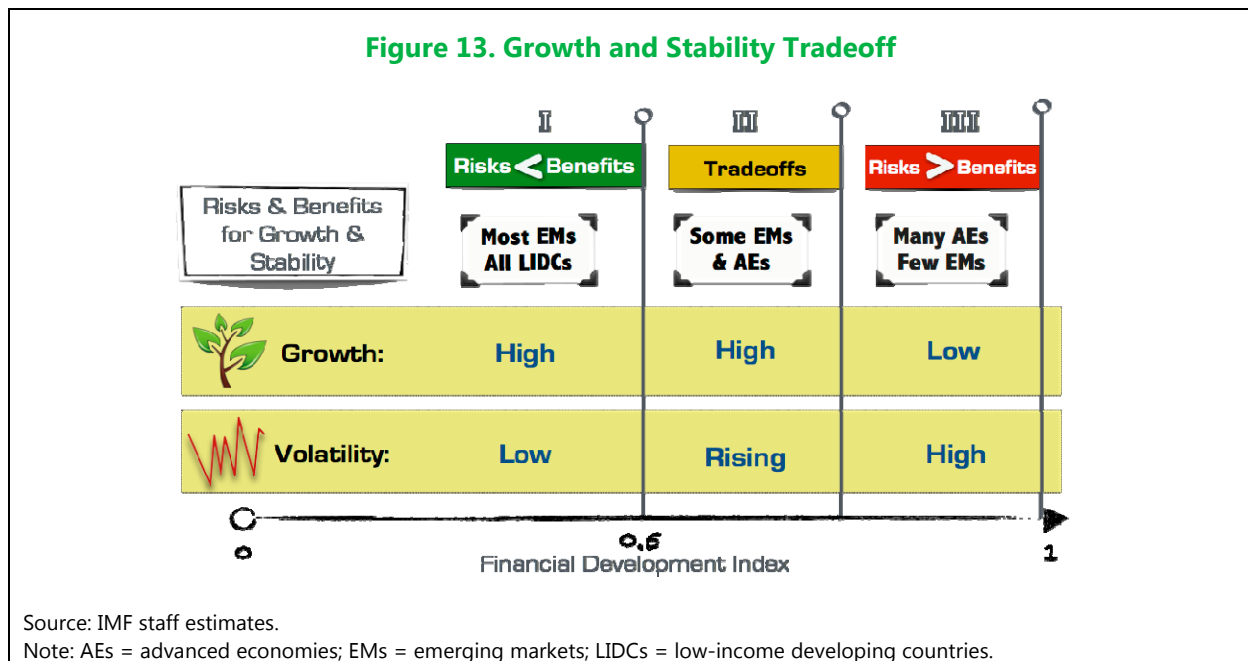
Figure 13. Growth and Stability Tradeoff

I

Risks < Benefits

II

Tradeoffs

III

Risks > Benefits

Risks & Benefits for Growth & Stability

Most EMs All LIDCs

Some EMs & AEs

Many AEs Few EMs

Growth: High High Low

Volatility: Low Rising High

0

0.6

1

Financial Development Index

Source: IMF staff estimates.

Note: AEs = advanced economies; EMs = emerging markets; LIDCs = low-income developing countries.